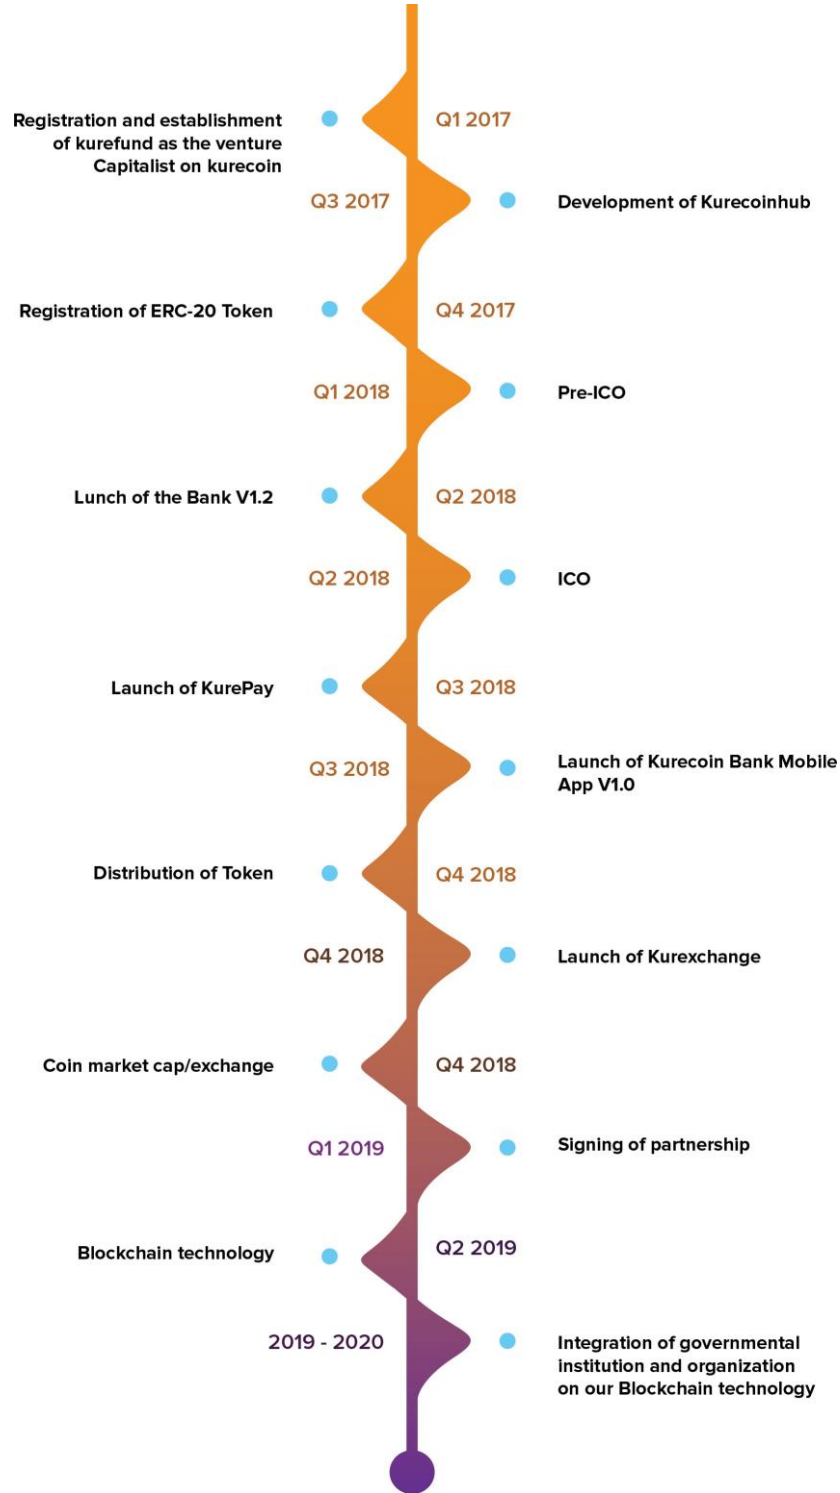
Registration and establishment of kurefund as the venture Capitalist on kurecoin

Q1 2017

Q3 2017

Development of Kurecoinhub

Registration of ERC-20 Token

Q4 2017

Q1 2018

Pre-ICO

Lunch of the Bank V1.2

Q2 2018

Q2 2018

ICO

Launch of KurePay

Q3 2018

Q3 2018

Launch of Kurecoin Bank Mobile App V1.0

Distribution of Token

Q4 2018

Q4 2018

Launch of Kurexchange

Coin market cap/exchange

Q4 2018

Q1 2019

Signing of partnership

Blockchain technology

Q2 2019

2019 - 2020

Integration of governmental institution and organization on our Blockchain technology